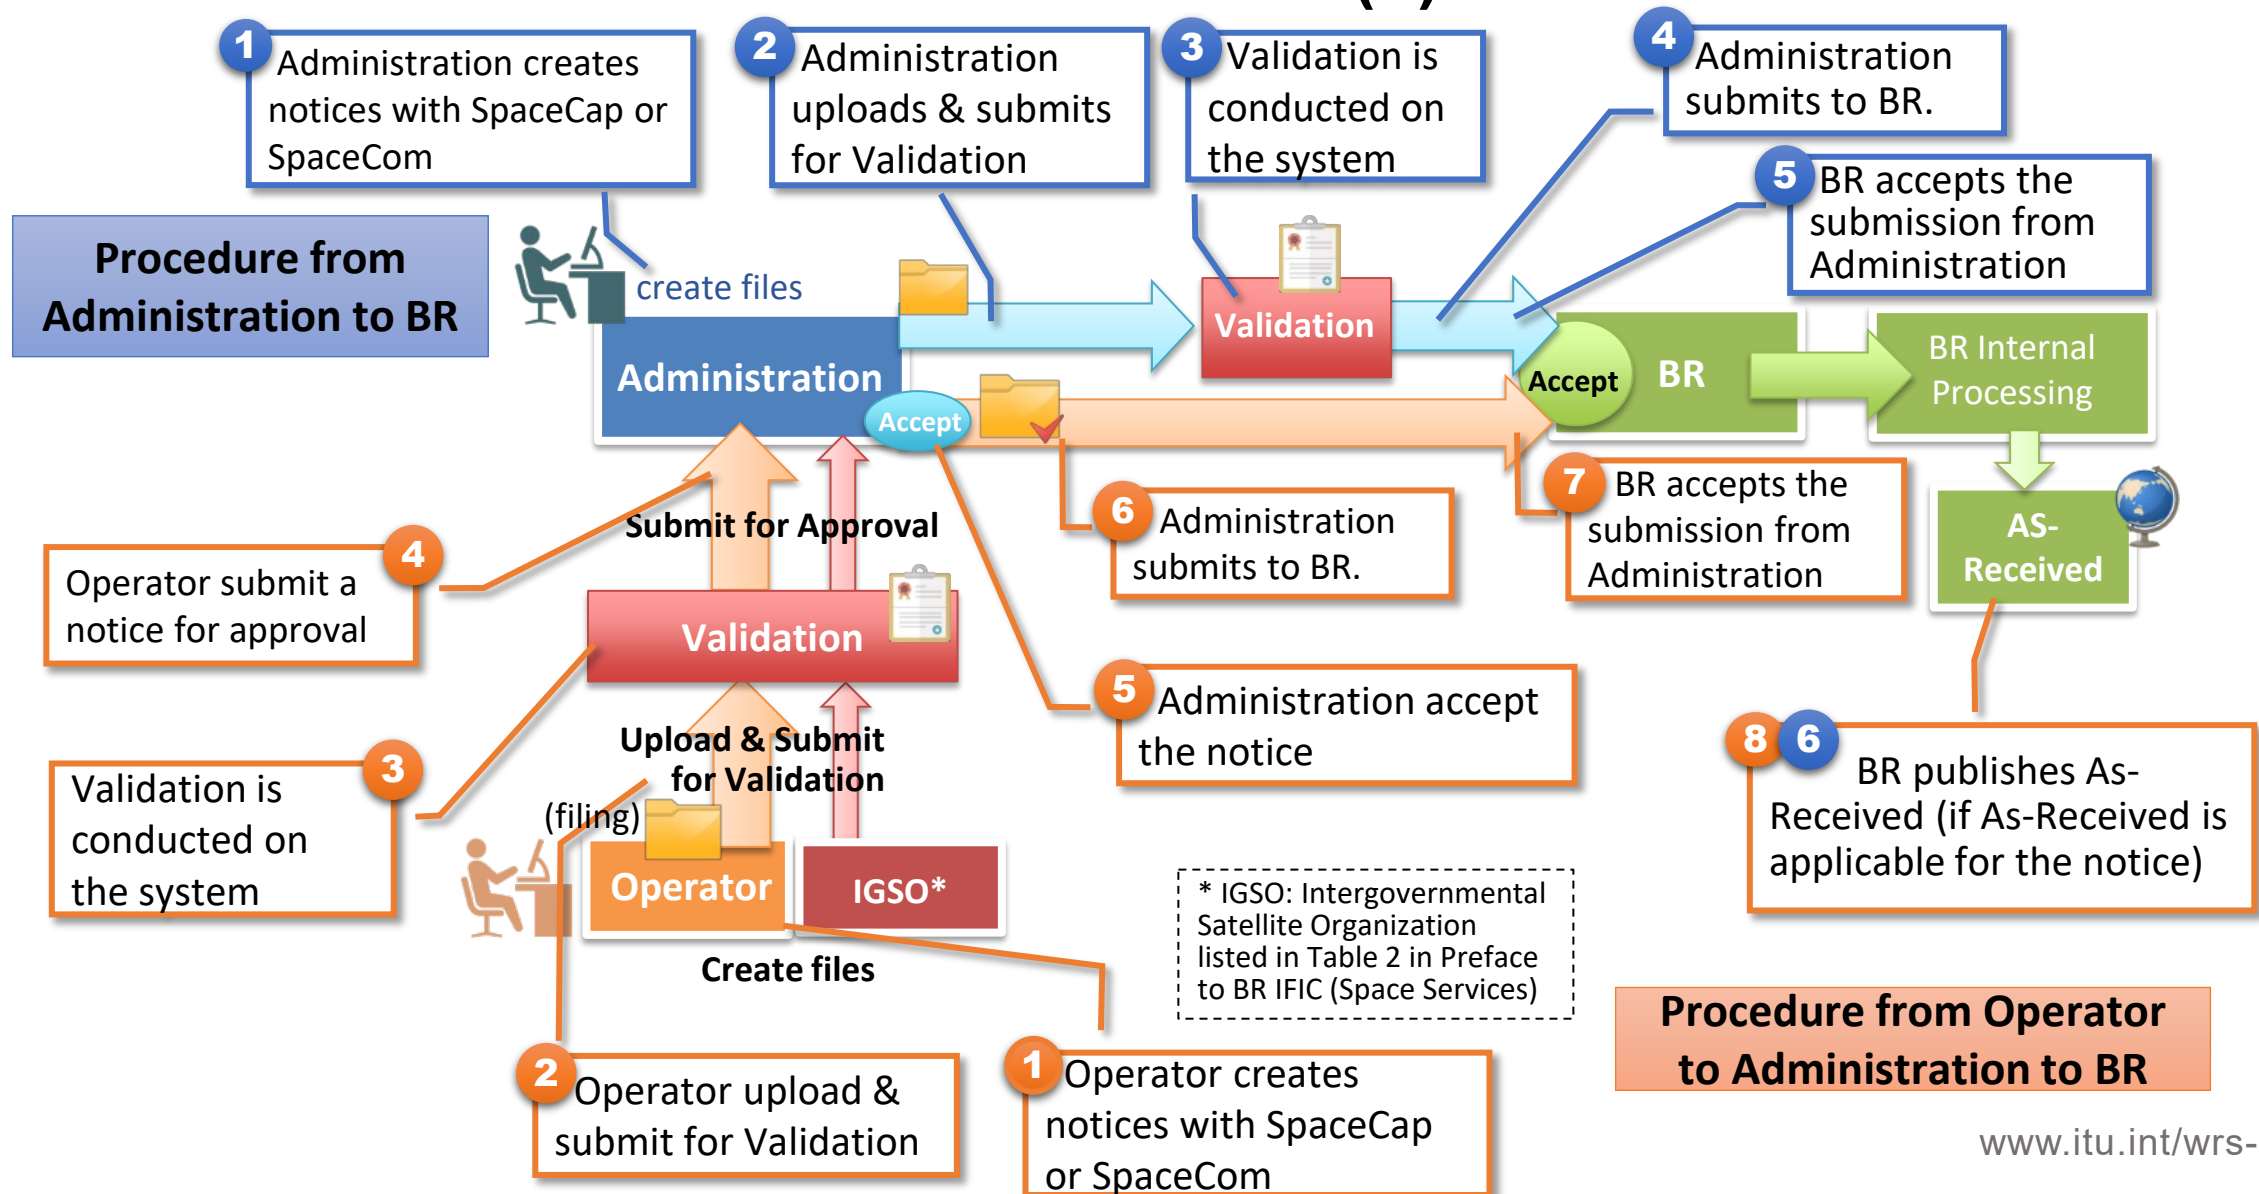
1 Administration creates notices with SpaceCap or SpaceCom

2 Administration uploads & submits for Validation

3 Validation is conducted on the system

4 Administration submits to BR.

5 BR accepts the submission from Administration

Procedure from Administration to BR

create files

Validation

Administration

Accept

Accept

BR

BR Internal Processing

AS-Received

Submit for Approval

6 Administration submits to BR.

7 BR accepts the submission from Administration

4 Operator submit a notice for approval

Validation

5 Administration accept the notice

Upload & Submit for Validation

(filing)

3 Validation is conducted on the system

8 6 BR publishes As-Received (if As-Received is applicable for the notice)

Operator

IGSO*

* IGSO: Intergovernmental Satellite Organization listed in Table 2 in Preface to BR IFIC (Space Services)

Create files

Procedure from Operator to Administration to BR

2 Operator upload & submit for Validation

1 Operator creates notices with SpaceCap or SpaceCom

www.itu.int/wrs-